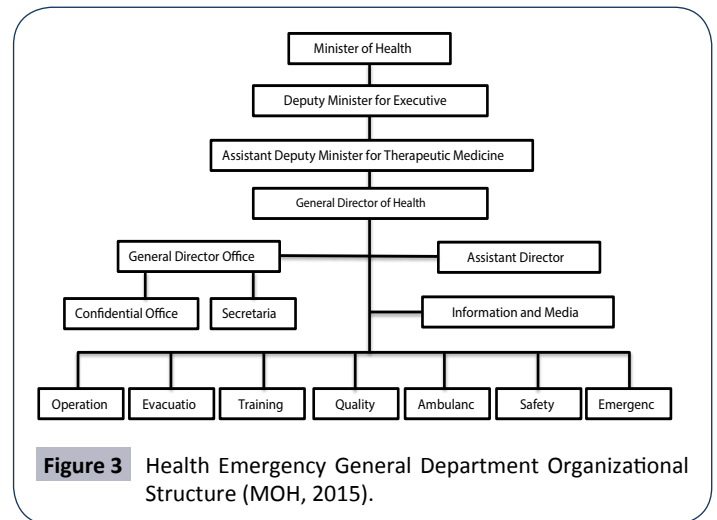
Minister of Health

Deputy Minister for Executive

Assistant Deputy Minister for Therapeutic Medicine

General Director of Health

General Director Office

Assistant Director

Confidential Office

Secretaria

Information and Media

Operation

Evacuatio

Training

Quality

Ambulanc

Safety

Emergenc

**Figure 3** Health Emergency General Department Organizational Structure (MOH, 2015).